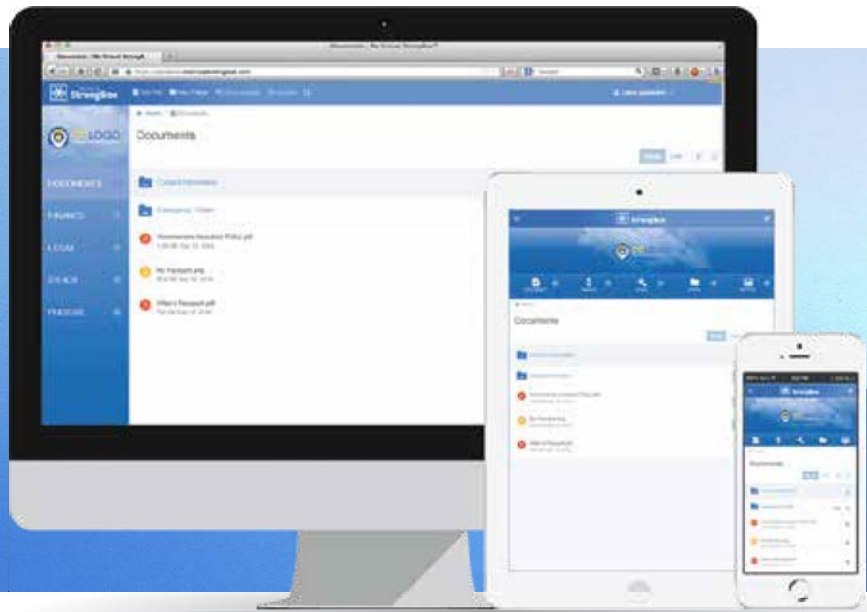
Strongbox

LOGO

Documents

DOCUMENTS

FINANCE

LEGAL

OTHER

PHOTOS

Contact Information

Emergency Folder

Homeowners Insurance Policy.pdf

My Passport.png

Wife's Passport.pdf

Strongbox

Documents

Strongbox

Documents